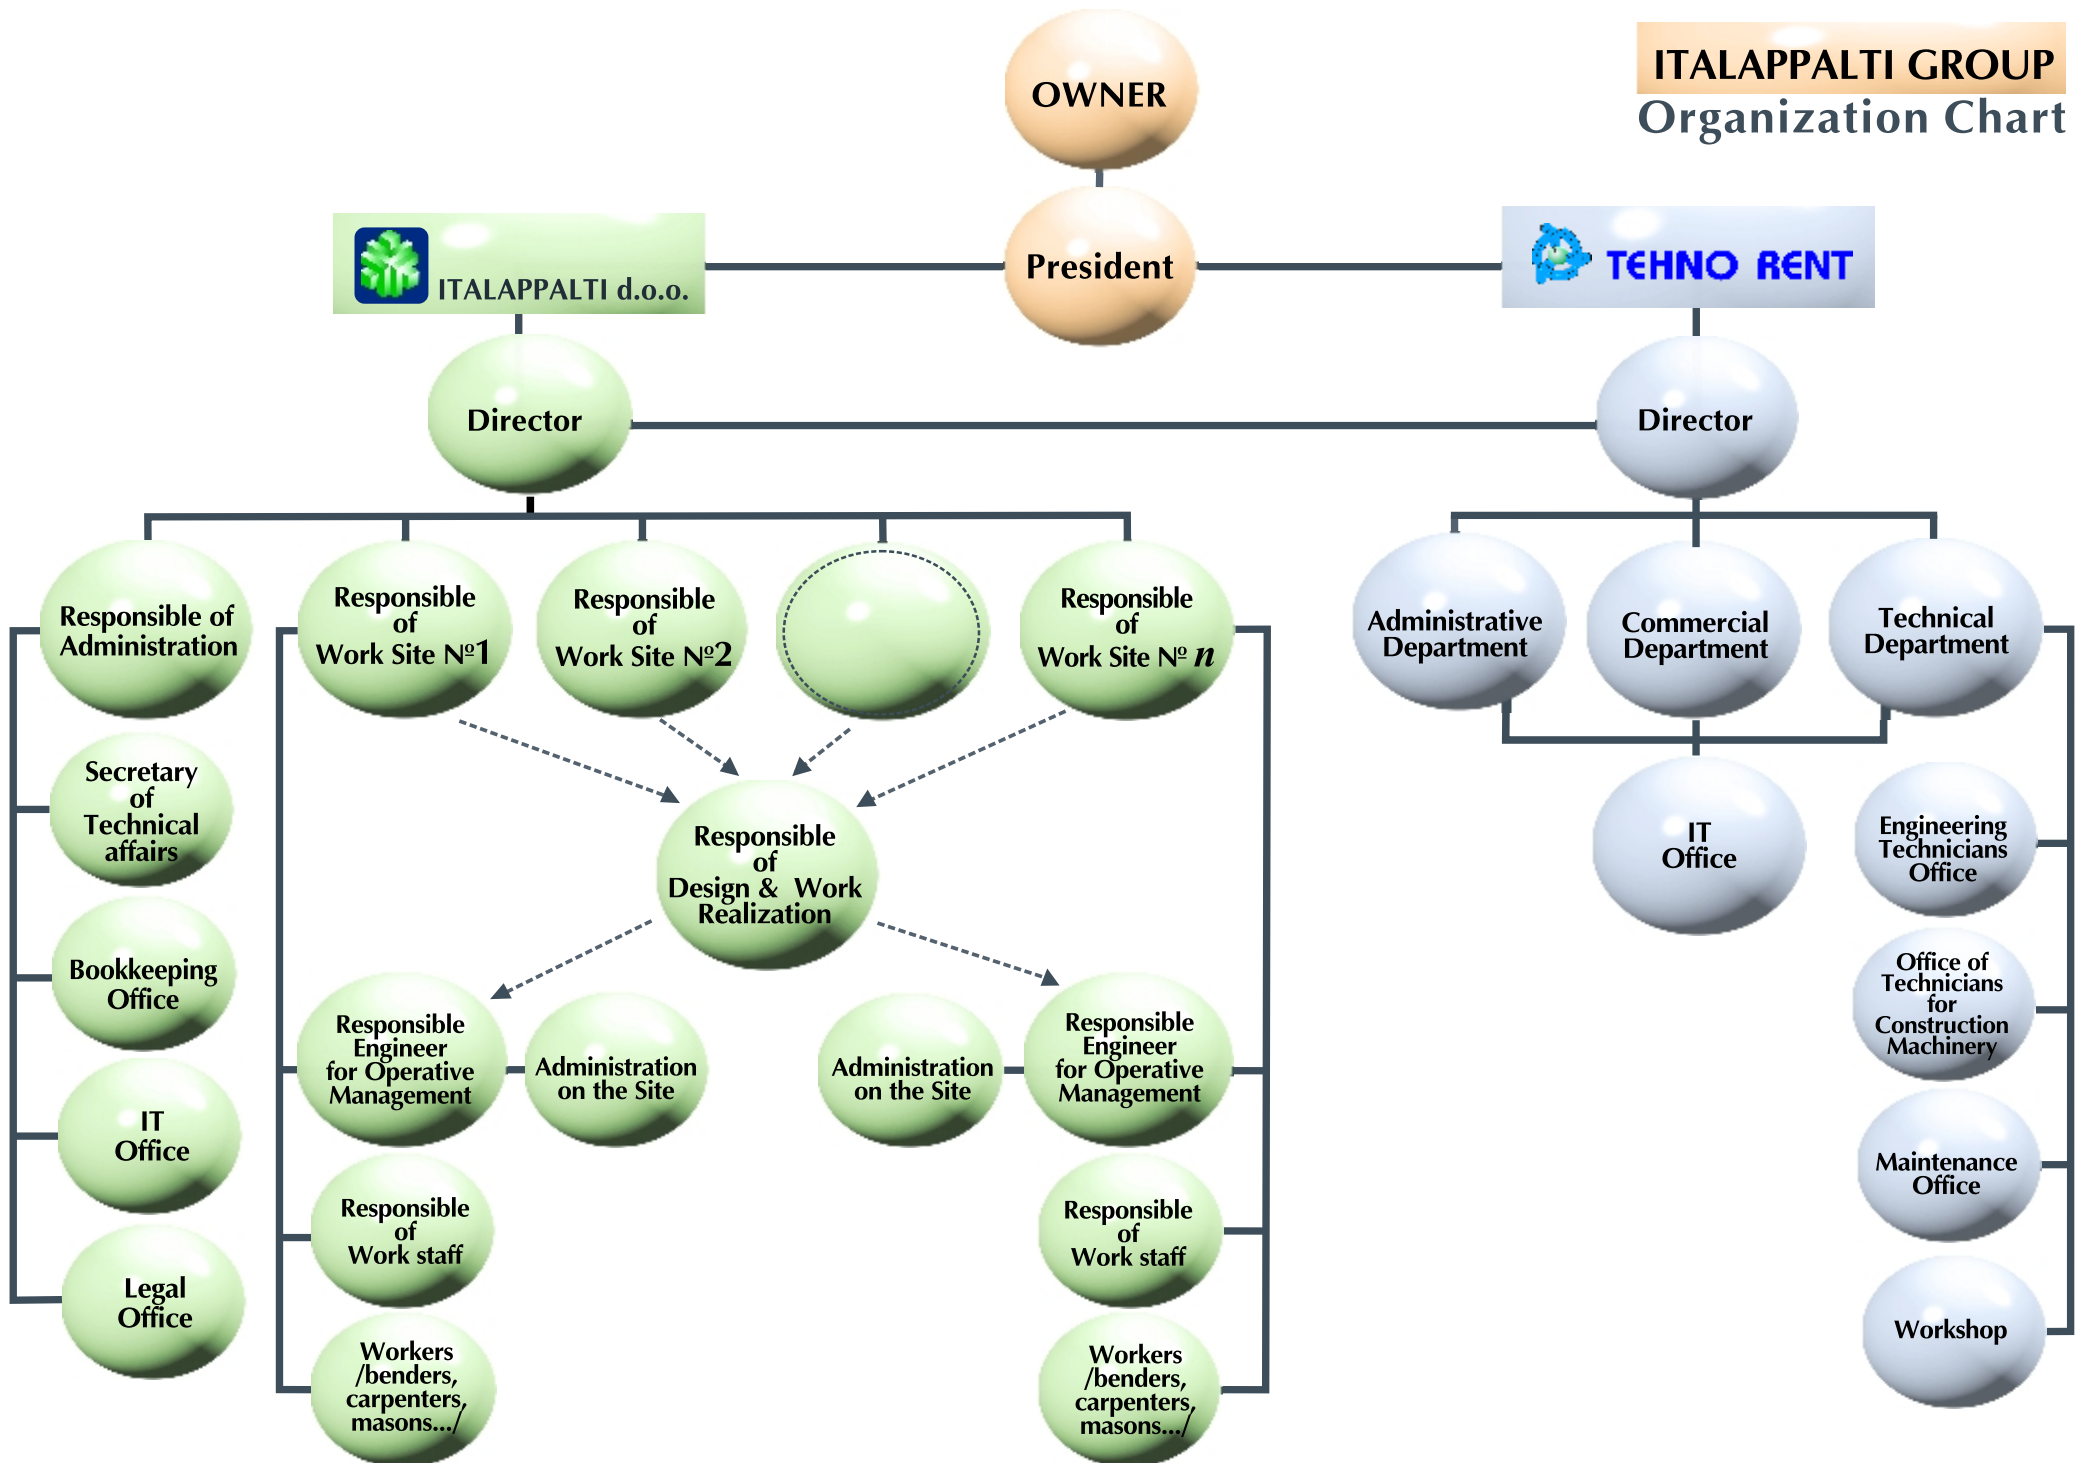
ITALAPPALTI GROUP
Organization Chart

OWNER

President

ITALAPPALTI d.o.o.

TEHNO RENT

Director

Director

Responsible of Administration

Secretary of Technical affairs

Bookkeeping Office

IT Office

Legal Office

Responsible of Work Site №1

Responsible of Work Site №2

Responsible of Work Site № $n$

Responsible of Design & Work Realization

Responsible Engineer for Operative Management

Administration on the Site

Administration on the Site

Responsible Engineer for Operative Management

Responsible of Work staff

Responsible of Work staff

Workers /benders, carpenters, masons.../

Workers /benders, carpenters, masons.../

Administrative Department

Commercial Department

Technical Department

IT Office

Engineering Technicians Office

Office of Technicians for Construction Machinery

Maintenance Office

Workshop